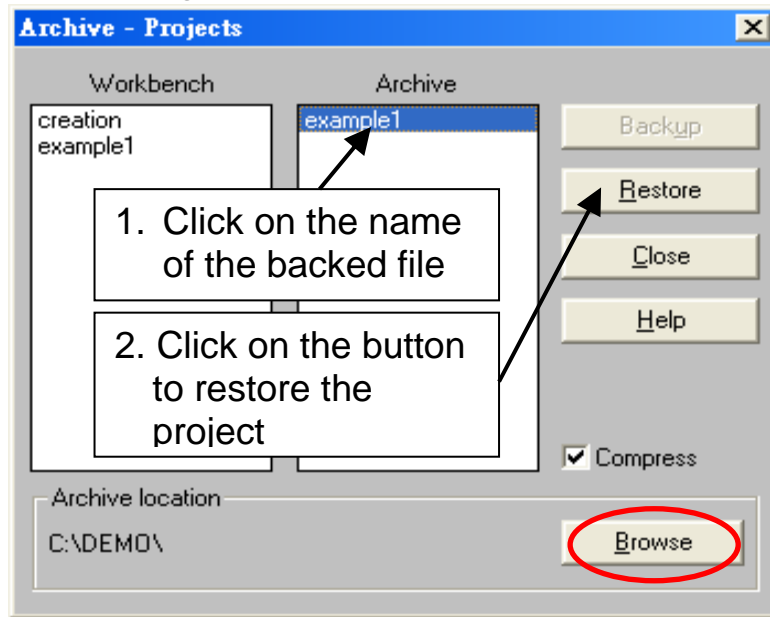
Archive - Projects

Workbench

creation
example1

Archive

example1

Backup

Restore

Close

Help

1. Click on the name of the backed file

2. Click on the button to restore the project

Compress

Archive location

C:\DEMO\

Browse